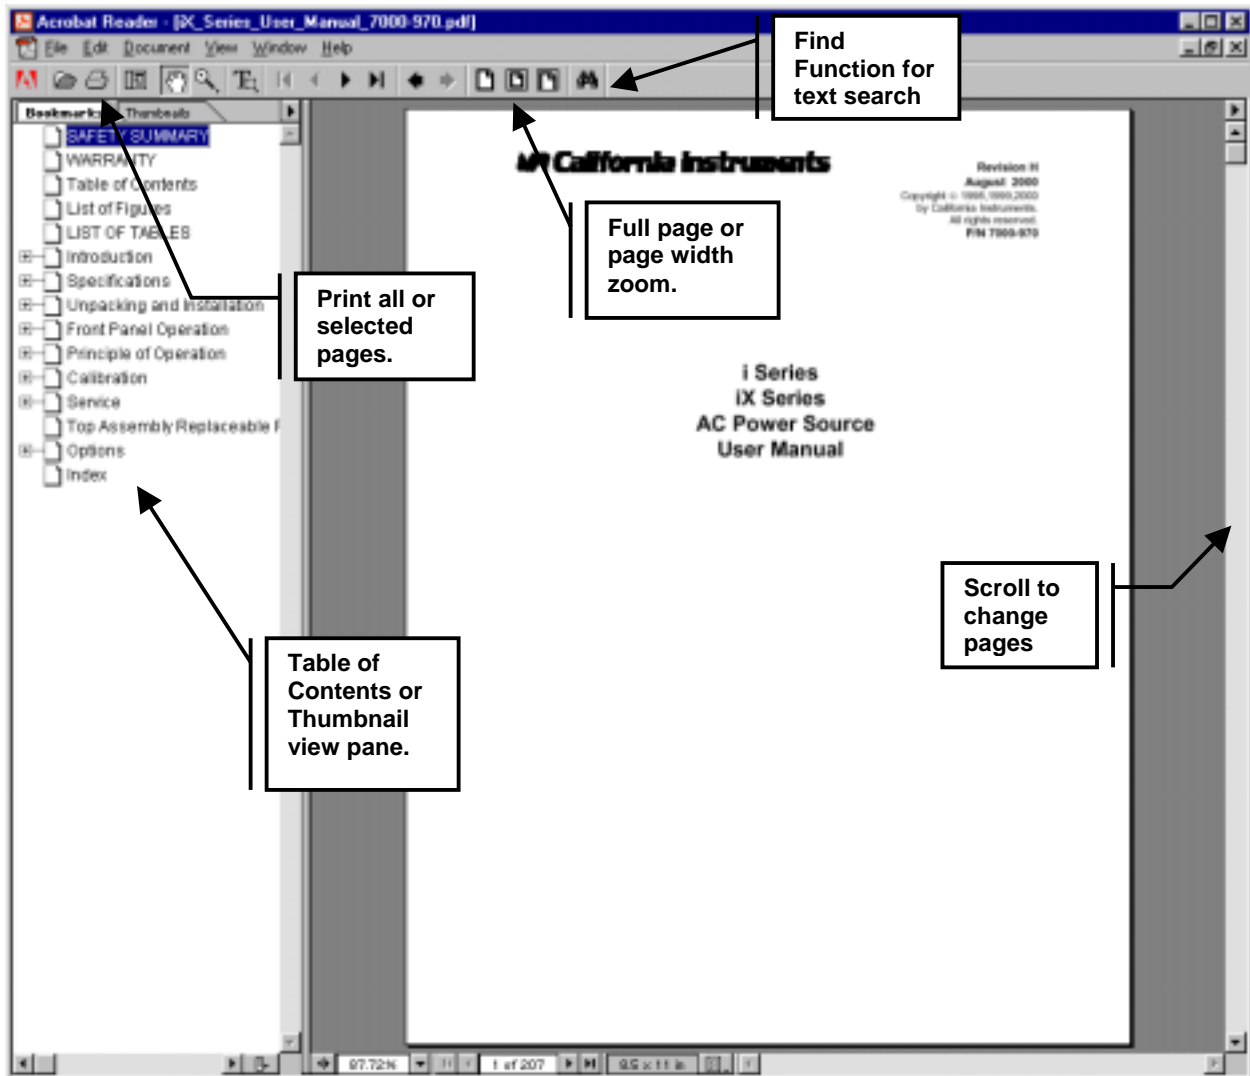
Acrobat Reader - [iX_Series_User_Manual_7000-970.pdf]

File Edit Document View Window Help

Find Function for text search

Bookmarks Thumbnails

SAFETY SUMMARY
WARRANTY
Table of Contents
List of Figures
LIST OF TABLES
Introduction
Specifications
Unpacking and Installation
Front Panel Operation
Principle of Operation
Calibration
Service
Top Assembly Replaceable P
Options
Index

Print all or selected pages.

Full page or page width zoom.

California Instruments

Revision H
August 2000
Copyright © 1998, 1999, 2000
by California Instruments.
All rights reserved.
P/N 7000-970

i Series
iX Series
AC Power Source
User Manual

Scroll to change pages

Table of Contents or Thumbnail view pane.

87.72%

1 of 207

8.5 x 11 in